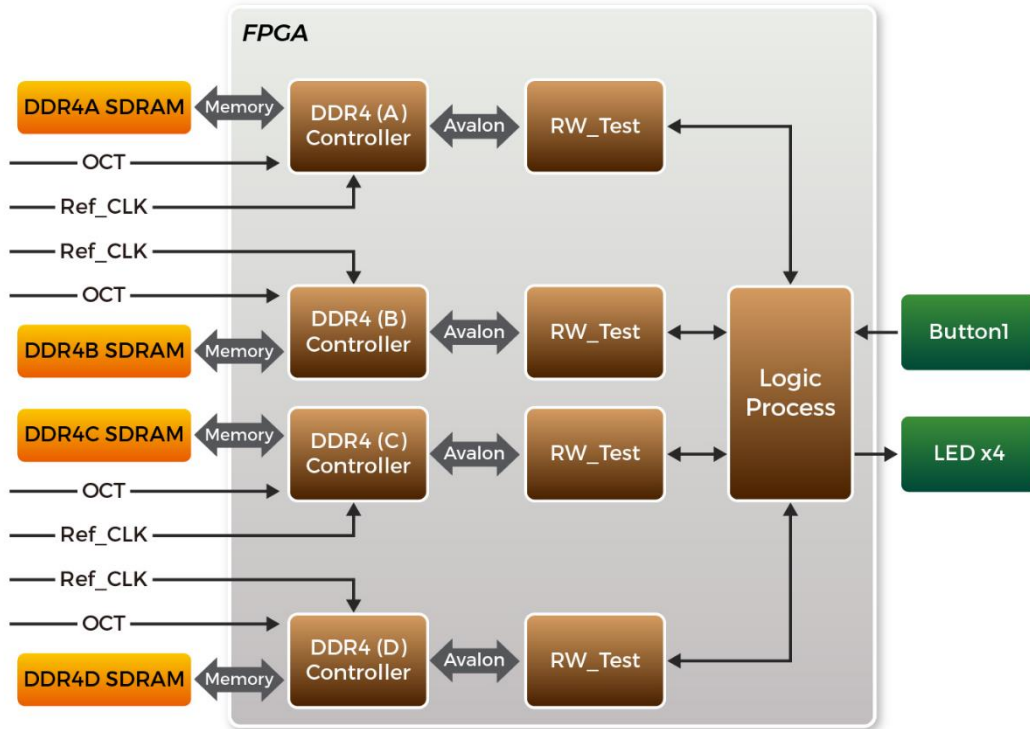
FPGA

DDR4A SDRAM
Memory
DDR4 (A) Controller
Avalon
RW_Test
OCT
Ref_CLK

Ref_CLK
OCT
DDR4B SDRAM
Memory
DDR4 (B) Controller
Avalon
RW_Test

DDR4C SDRAM
Memory
DDR4 (C) Controller
Avalon
RW_Test
OCT
Ref_CLK

Ref_CLK
OCT
DDR4D SDRAM
Memory
DDR4 (D) Controller
Avalon
RW_Test

Logic Process
Button1
LED x4